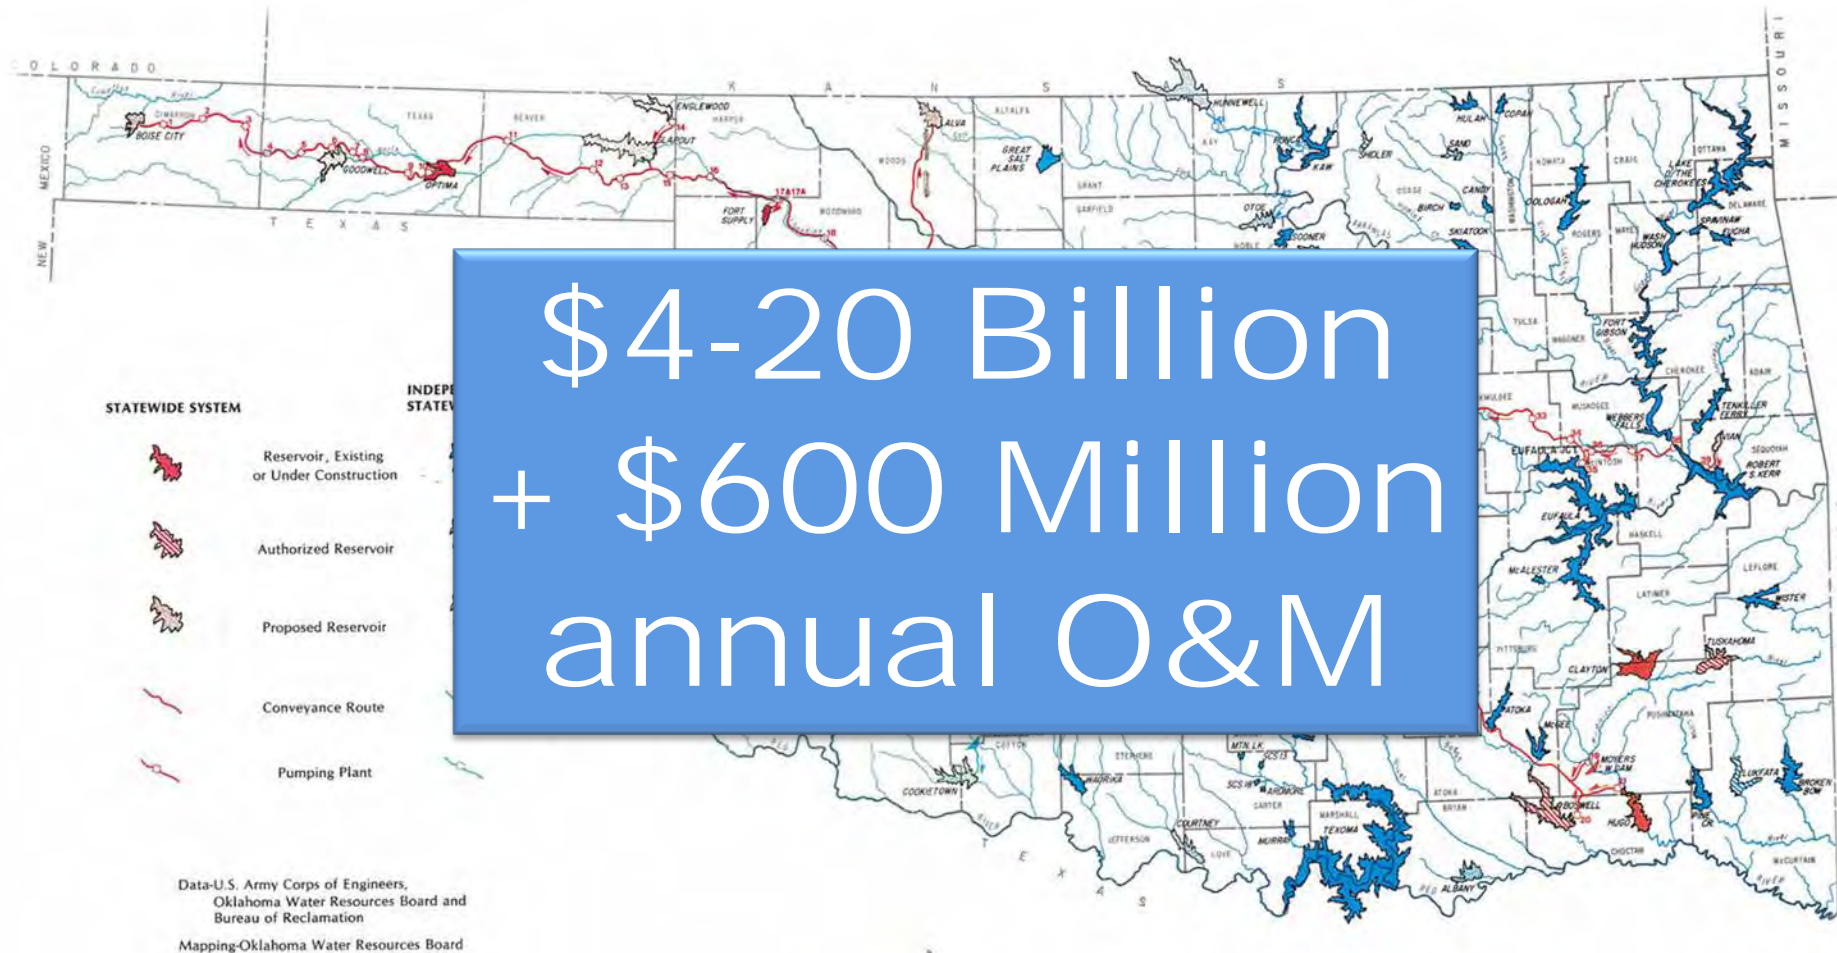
COLORADO

KANSAS

MISSOURI

NEW MEXICO

TEXAS

BOISE CITY

GOODWELL

OPTIMA

ENGLEWOOD

SLAPOUT

FORT SUPPLY

ALVA

GREAT SALT PLAINS

HUNNEWELL

KAW

OTOE

SOONER

HULAH

COPAN

OOLOGAH

LAKE O' THE CHEROKEES

SPAVINAW

EUCHA

FORT GIBSON

TENKILLER FERRY

ROBERT S. KERR

WEBBERS FALLS

EUFAULA

McALESTER

WISTER

TUSKAHOMA

CLAYTON

ATOKA

MOYERS

BOSWELL

HUGO

LUKFATA

BROKEN BOW

PINE CREEK

TEXOMA

COOKIETOWN

WAURIKA

ARDMORE

COURTNEY

MURRAY

TEXAS

STATEWIDE SYSTEM

INDEPE STATEV

Reservoir, Existing or Under Construction

Authorized Reservoir

Proposed Reservoir

Conveyance Route

Pumping Plant

Data-U.S. Army Corps of Engineers, Oklahoma Water Resources Board and Bureau of Reclamation

Mapping-Oklahoma Water Resources Board

$4-20 Billion + $600 Million annual O&M